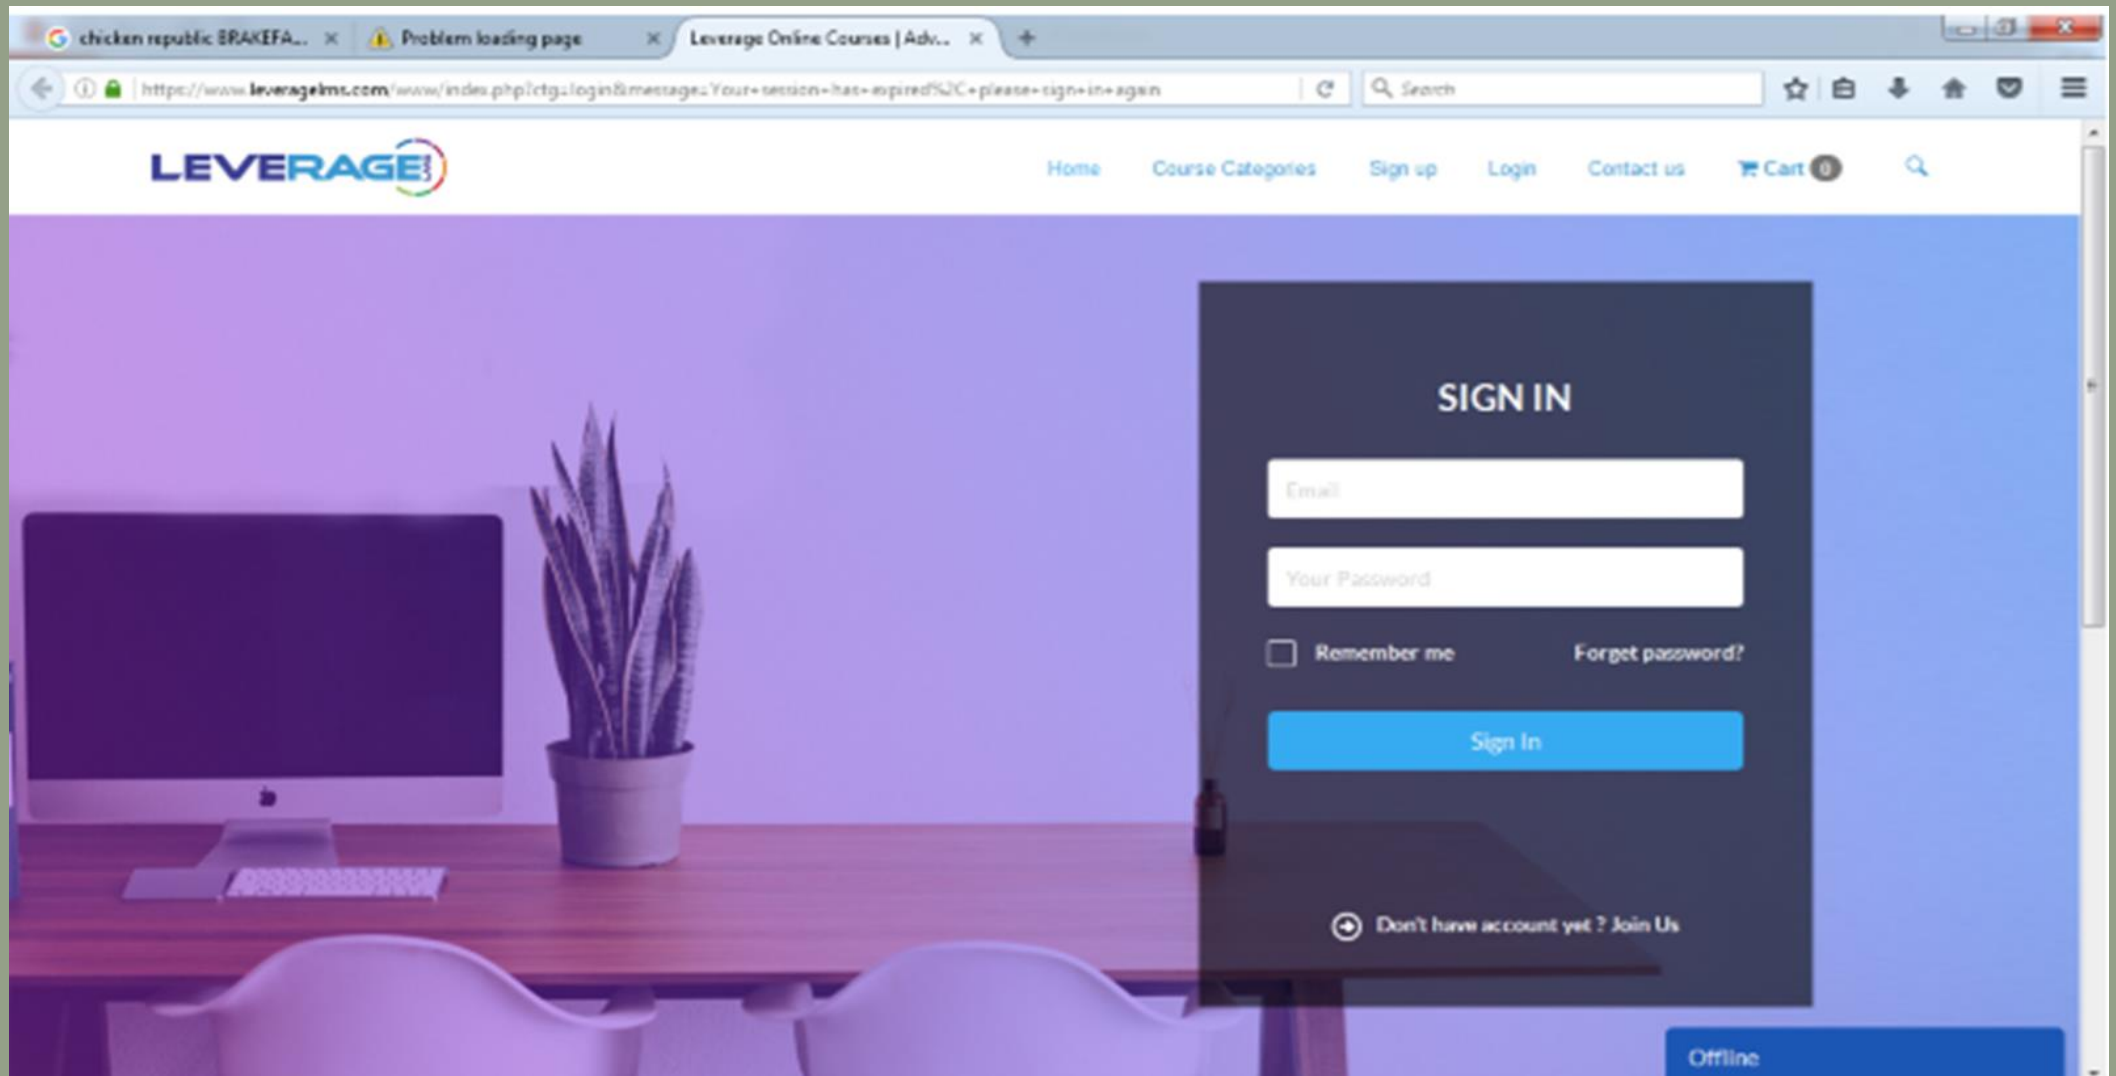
chicken republic BRAKEFA... ×
Problem loading page ×
Leverage Online Courses | Adv... ×
+

https://www.leveragelms.com/www/index.php?ctg=login&message=Your+session+has+expired%2C+please+sign+in+again

Search

LEVERAGE

Home
Course Categories
Sign up
Login
Contact us
Cart 0

SIGN IN

Email

Your Password

Remember me
Forget password?

Sign In

Don't have account yet ? Join Us

Offline